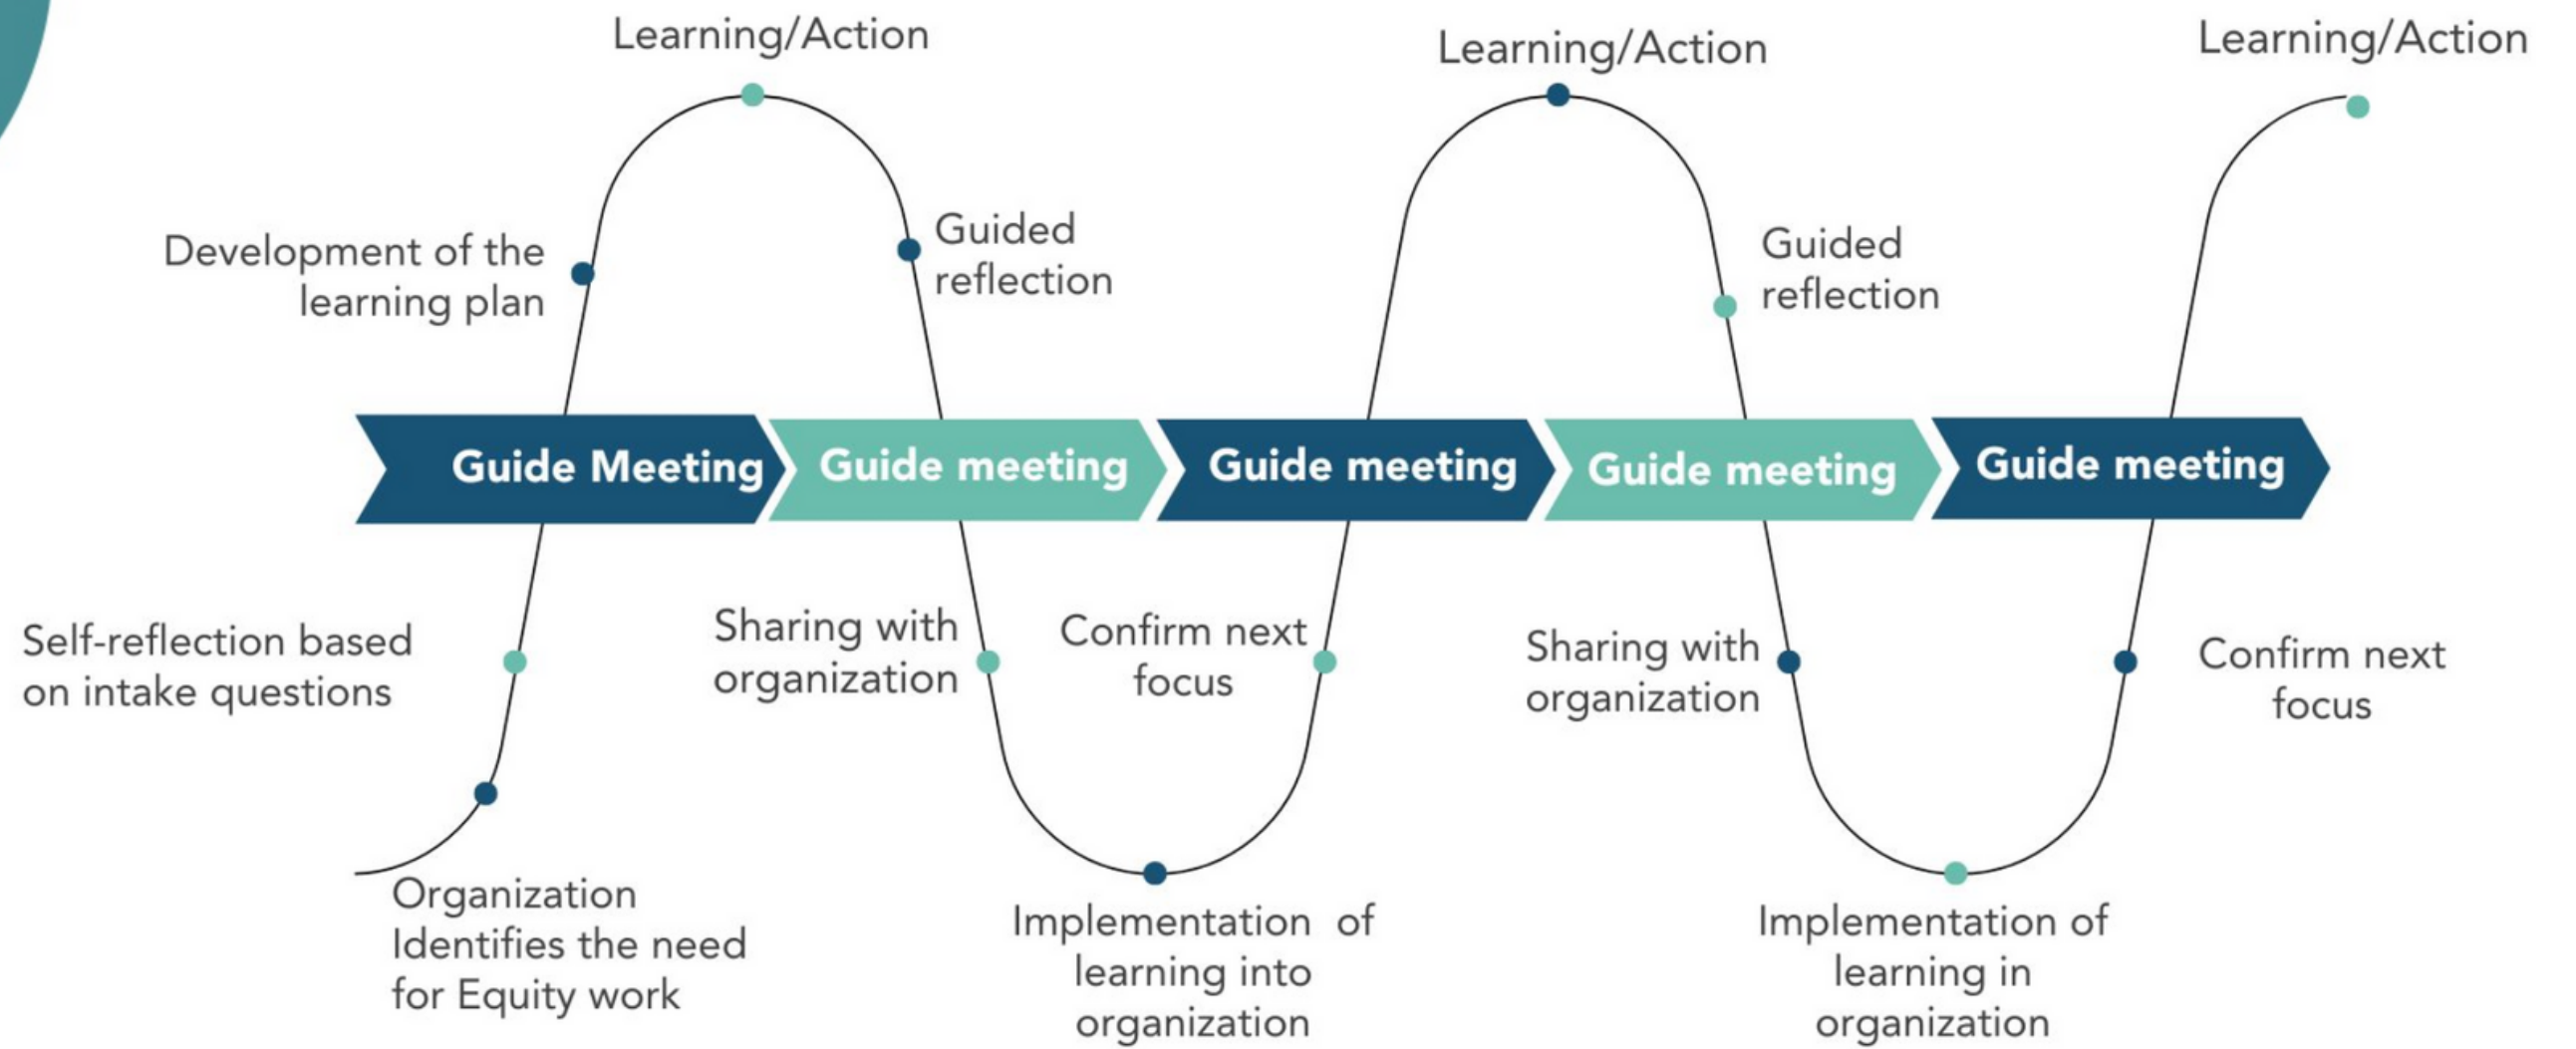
Learning/Action

Learning/Action

Learning/Action

Development of the learning plan

Guided reflection

Guided reflection

Guide Meeting

Guide meeting

Guide meeting

Guide meeting

Guide meeting

Self-reflection based on intake questions

Sharing with organization

Confirm next focus

Sharing with organization

Confirm next focus

Organization Identifies the need for Equity work

Implementation of learning into organization

Implementation of learning in organization